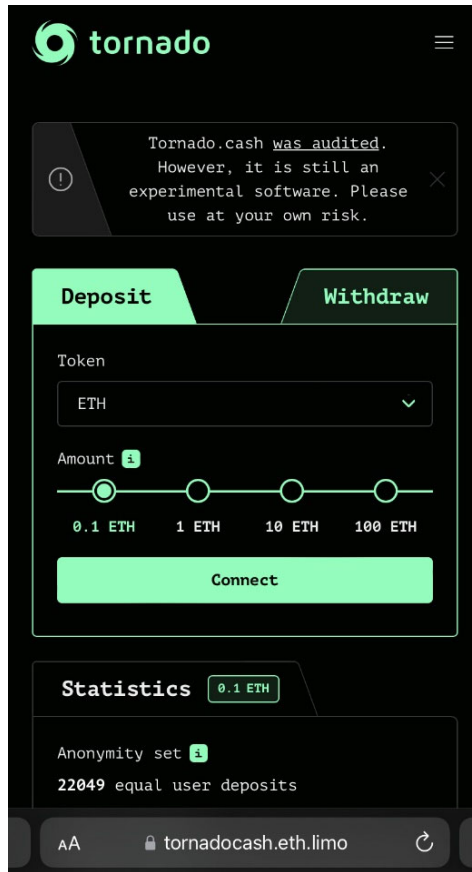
tornado

Tornado.cash was audited. However, it is still an experimental software. Please use at your own risk.

Deposit

Withdraw

Token

ETH

Amount i

0.1 ETH

1 ETH

10 ETH

100 ETH

Connect

Statistics

0.1 ETH

Anonymity set i

22049 equal user deposits

AA

tornadocash.eth.limo